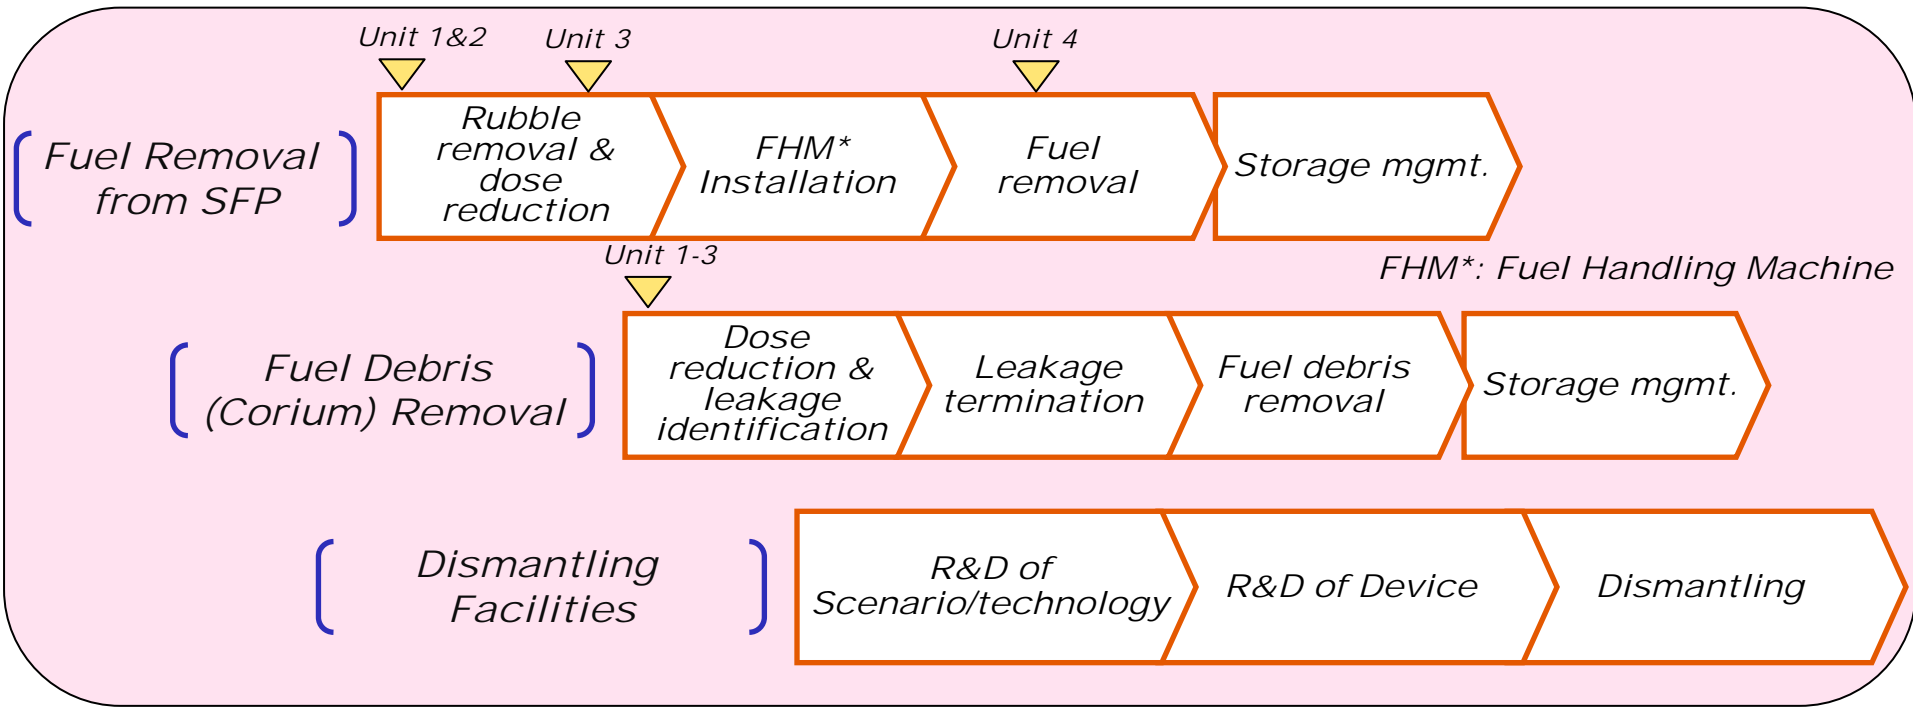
Unit 1&2

Unit 3

Unit 4

Fuel Removal from SFP

Rubble removal & dose reduction

FHM* Installation

Fuel removal

Storage mgmt.

Unit 1-3

FHM*: Fuel Handling Machine

Fuel Debris (Corium) Removal

Dose reduction & leakage identification

Leakage termination

Fuel debris removal

Storage mgmt.

Dismantling Facilities

R&D of Scenario/technology

R&D of Device

Dismantling